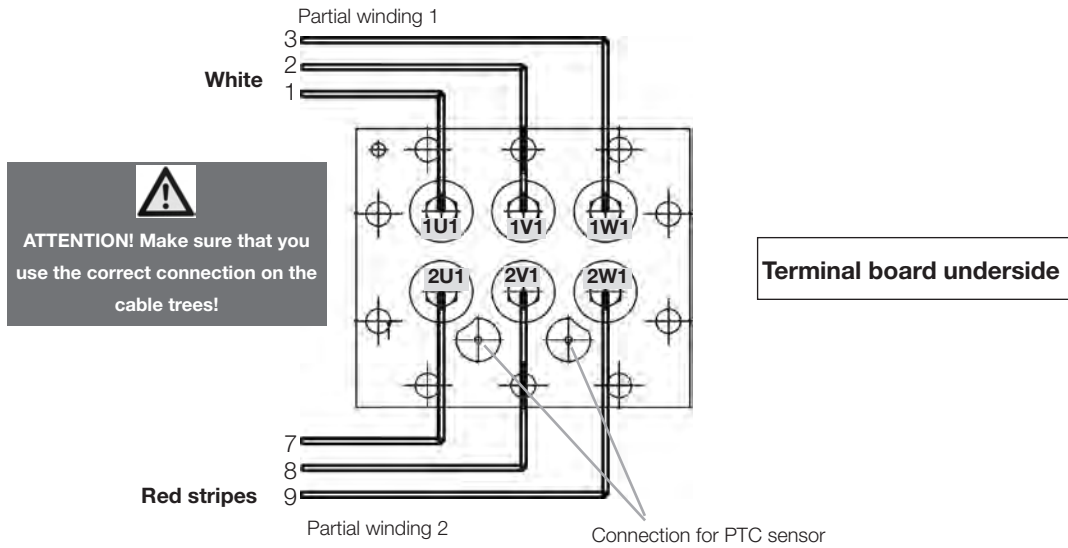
Partial winding 1

3
2
White 1

ATTENTION! Make sure that you use the correct connection on the cable trees!

1U1 1V1 1W1
2U1 2V1 2W1

Terminal board underside

7
8
Red stripes 9

Partial winding 2

Connection for PTC sensor